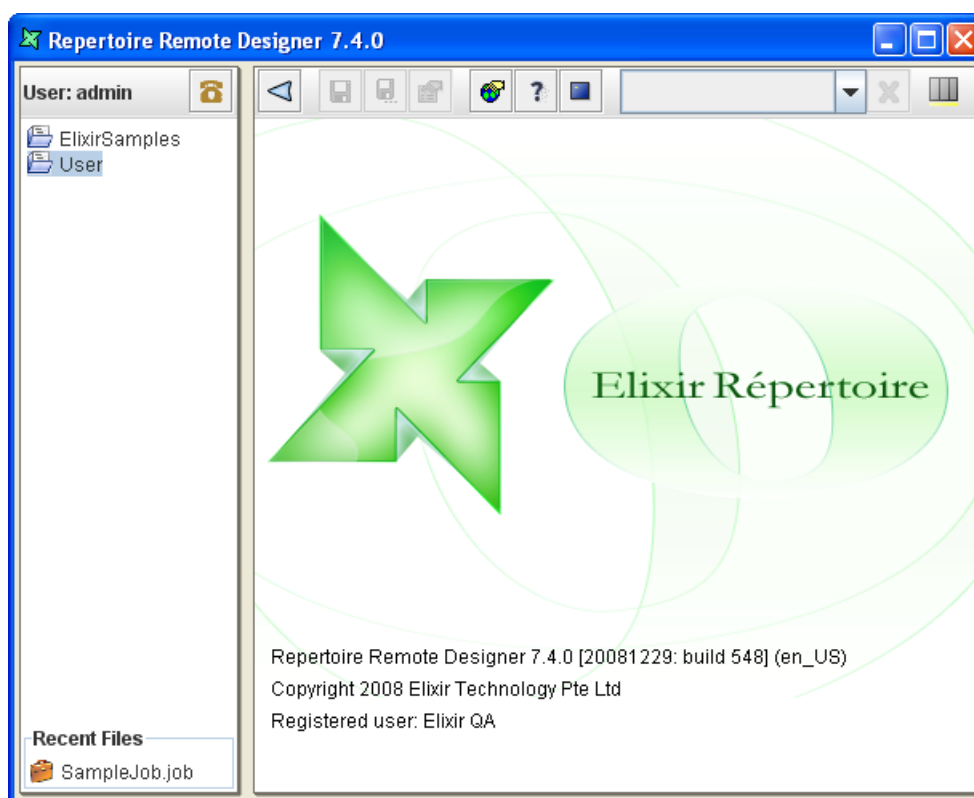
Repertoire Remote Designer 7.4.0

User: admin

ElixirSamples
User

Recent Files
SampleJob.job

Elixir Répertoire

Repertoire Remote Designer 7.4.0 [20081229: build 548] (en_US)
Copyright 2008 Elixir Technology Pte Ltd
Registered user: Elixir QA